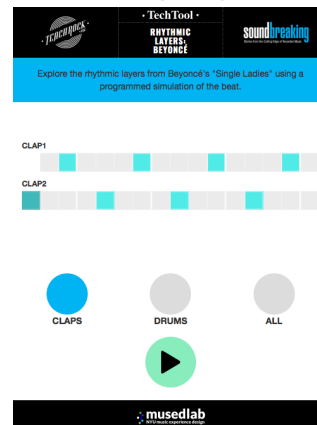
TEACHROCK

• TechTool •

RHYTHMIC LAYERS: BEYONCÉ

soundbreaking

Stories from the Cutting Edge of Recorded Music

Explore the rhythmic layers from Beyoncé's "Single Ladies" using a programmed simulation of the beat.

CLAP1

CLAP2

CLAPS

DRUMS

ALL

musedlab

NYU music experience design